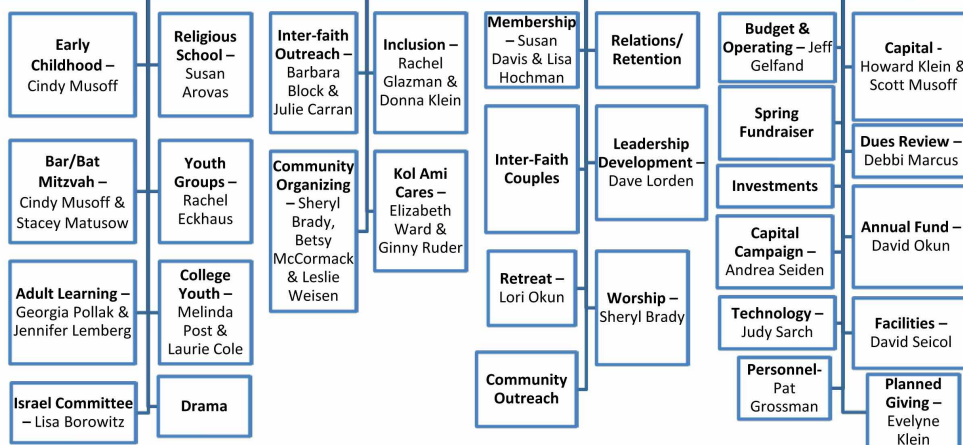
Early Childhood – Cindy Musoff

Religious School – Susan Arovas

Bar/Bat Mitzvah – Cindy Musoff & Stacey Matusow

Youth Groups – Rachel Eckhaus

Adult Learning – Georgia Pollak & Jennifer Lemberg

College Youth – Melinda Post & Laurie Cole

Israel Committee – Lisa Borowitz

Drama

Inter-faith Outreach – Barbara Block & Julie Carran

Inclusion – Rachel Glazman & Donna Klein

Community Organizing – Sheryl Brady, Betsy McCormack & Leslie Weisen

Kol Ami Cares – Elizabeth Ward & Ginny Ruder

Membership – Susan Davis & Lisa Hochman

Relations/ Retention

Inter-Faith Couples

Leadership Development – Dave Lorden

Retreat – Lori Okun

Worship – Sheryl Brady

Community Outreach

Budget & Operating – Jeff Gelfand

Capital - Howard Klein & Scott Musoff

Spring Fundraiser

Dues Review – Debbi Marcus

Investments

Capital Campaign – Andrea Seiden

Annual Fund – David Okun

Technology – Judy Sarch

Facilities – David Seicol

Personnel- Pat Grossman

Planned Giving – Evelyne Klein